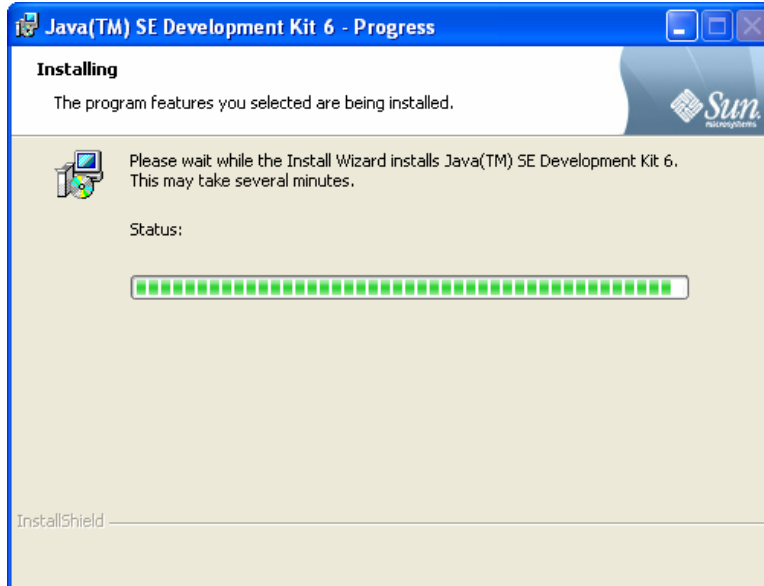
Java(TM) SE Development Kit 6 - Progress

Installing

The program features you selected are being installed.

Sun microsystems

Please wait while the Install Wizard installs Java(TM) SE Development Kit 6. This may take several minutes.

Status:

InstallShield